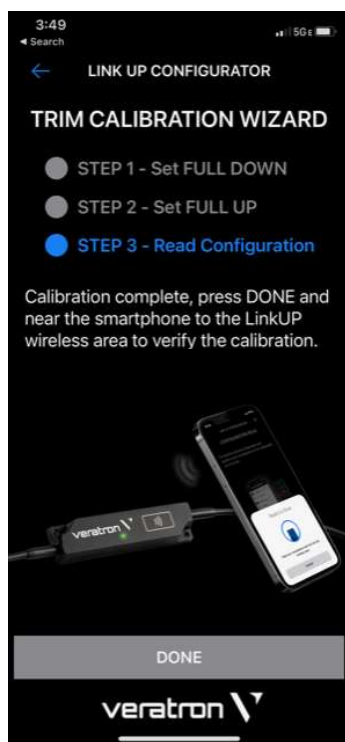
3:49
◂ Search
5G

← LINK UP CONFIGURATOR

TRIM CALIBRATION WIZARD

STEP 1 - Set FULL DOWN

STEP 2 - Set FULL UP

STEP 3 - Read Configuration

Calibration complete, press DONE and near the smartphone to the LinkUP wireless area to verify the calibration.

veratron

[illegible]

DONE

veratron